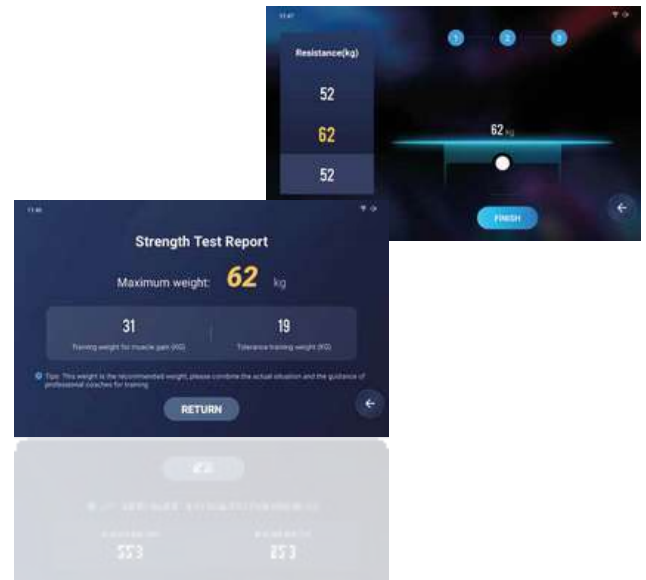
Resistance(kg)

1

2

3

52

62

52

62 kg

FINISH

Strength Test Report

Maximum weight: 62 kg

31

Training weight for muscle gain (KG)

19

Tolerance training weight (KG)

Tips: This weight is the recommended weight, please combine the actual situation and the guidance of professional coaches for training

RETURN